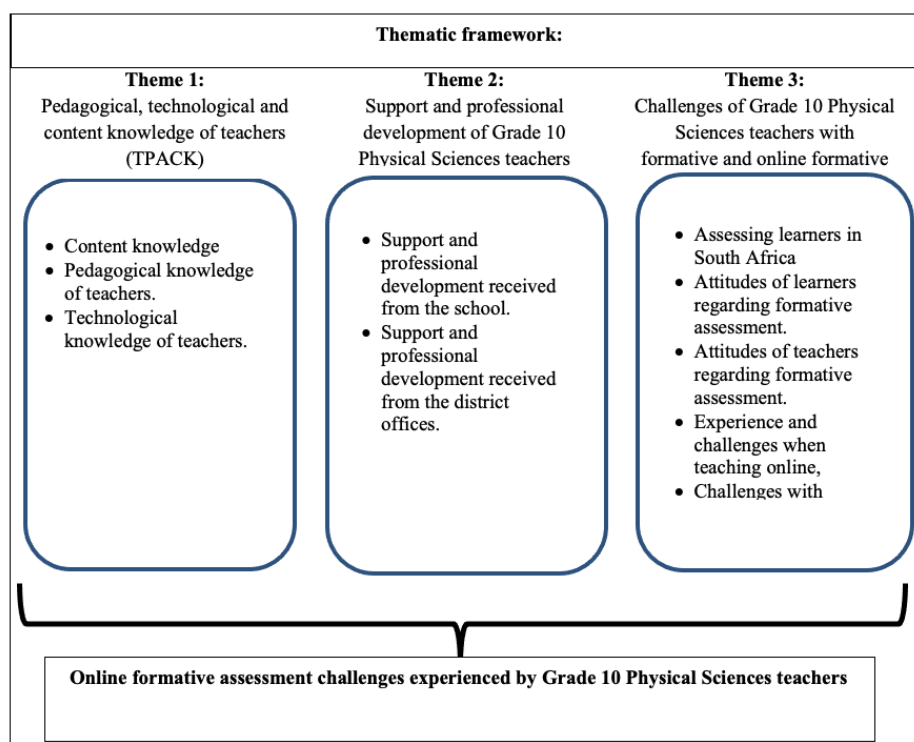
Thematic framework:

Theme 1:
Pedagogical, technological and content knowledge of teachers (TPACK)

- Content knowledge
- Pedagogical knowledge of teachers.
- Technological knowledge of teachers.

Theme 2:
Support and professional development of Grade 10 Physical Sciences teachers

- Support and professional development received from the school.
- Support and professional development received from the district offices.

Theme 3:
Challenges of Grade 10 Physical Sciences teachers with formative and online formative

- Assessing learners in South Africa
- Attitudes of learners regarding formative assessment.
- Attitudes of teachers regarding formative assessment.
- Experience and challenges when teaching online,
- Challenges with

Online formative assessment challenges experienced by Grade 10 Physical Sciences teachers